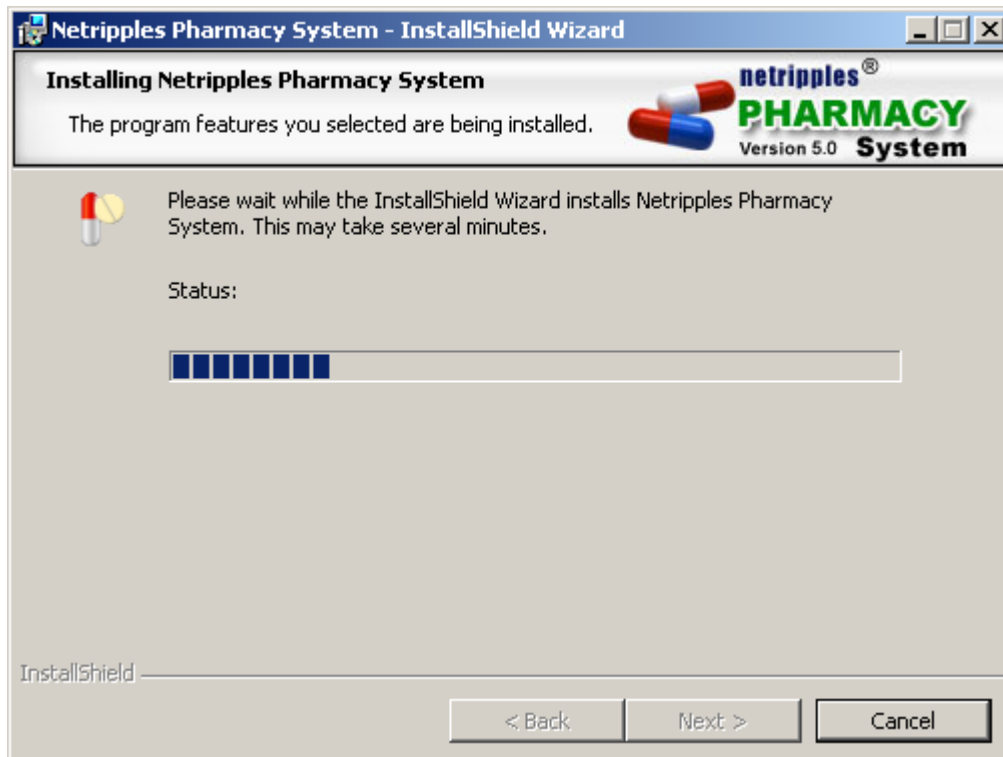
Netripples Pharmacy System - InstallShield Wizard

Installing Netripples Pharmacy System

The program features you selected are being installed.

netripples®
PHARMACY
Version 5.0 System

Please wait while the InstallShield Wizard installs Netripples Pharmacy System. This may take several minutes.

Status:

InstallShield

< Back
Next >
Cancel